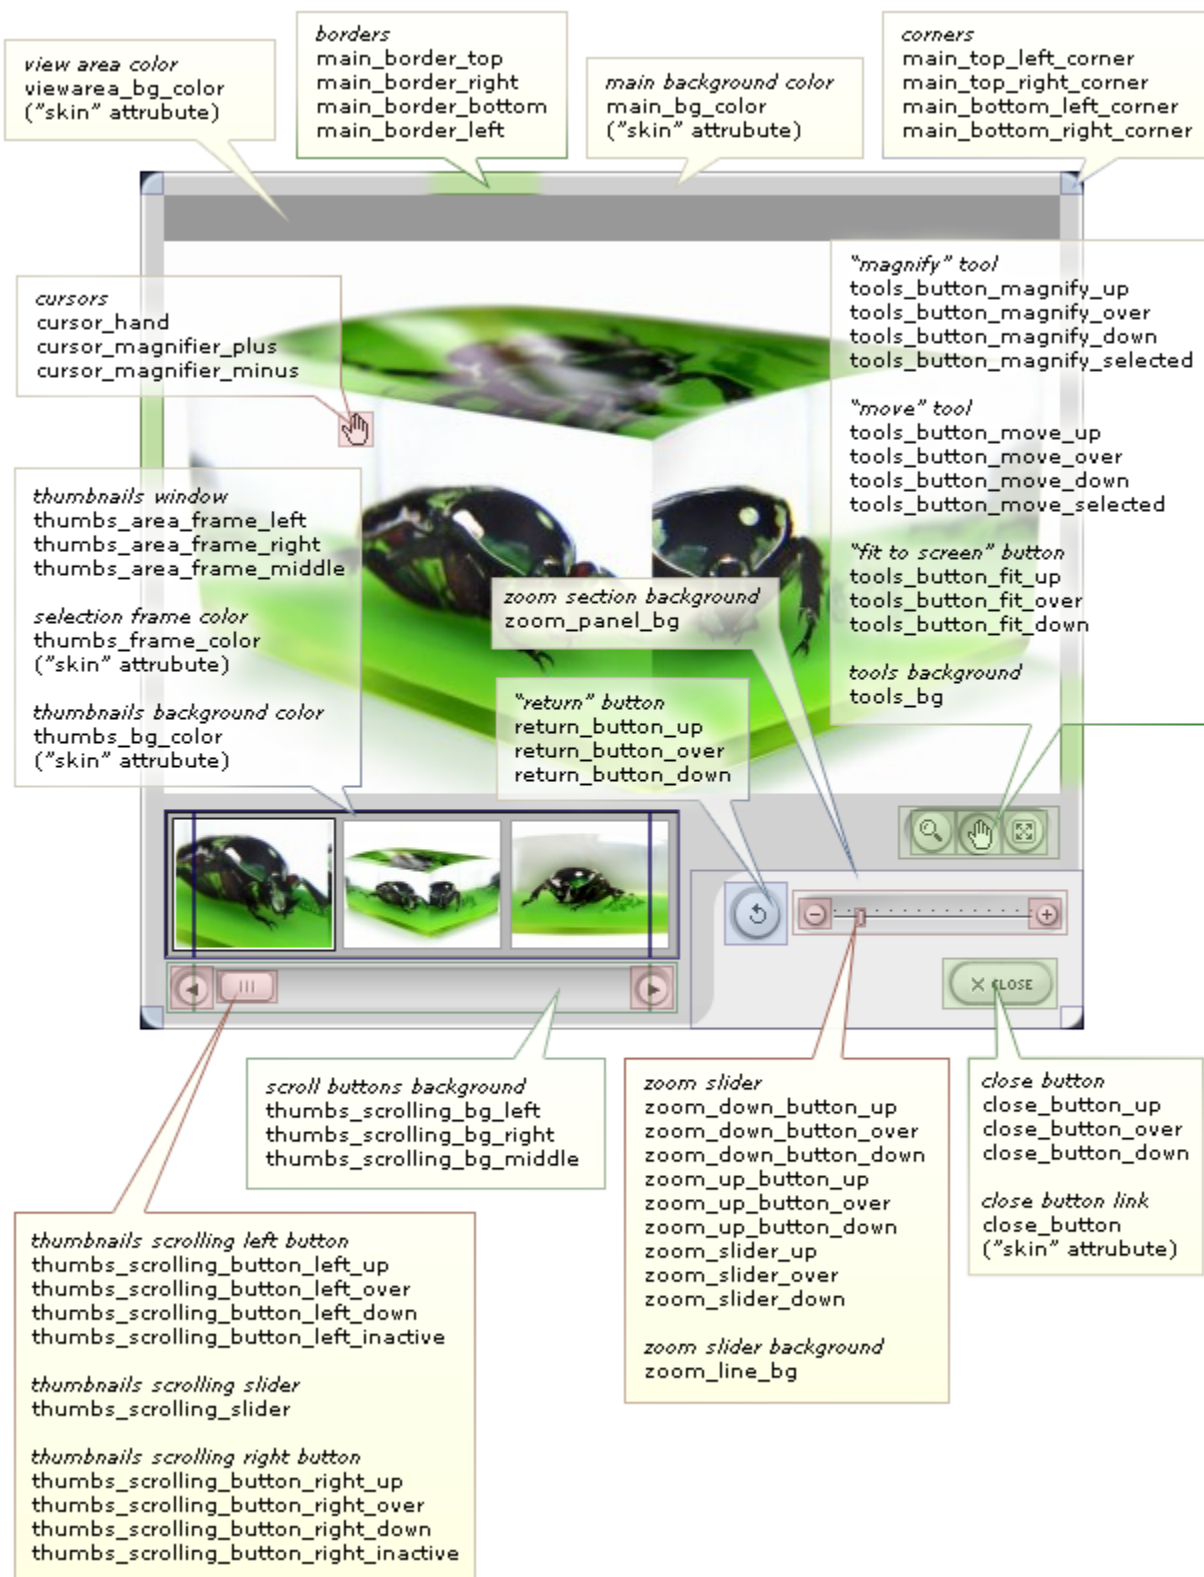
view area color
viewarea_bg_color
("skin" attrubute)

borders
main_border_top
main_border_right
main_border_bottom
main_border_left

main background color
main_bg_color
("skin" attrubute)

corners
main_top_left_corner
main_top_right_corner
main_bottom_left_corner
main_bottom_right_corner

cursors
cursor_hand
cursor_magnifier_plus
cursor_magnifier_minus

"magnify" tool
tools_button_magnify_up
tools_button_magnify_over
tools_button_magnify_down
tools_button_magnify_selected

"move" tool
tools_button_move_up
tools_button_move_over
tools_button_move_down
tools_button_move_selected

"fit to screen" button
tools_button_fit_up
tools_button_fit_over
tools_button_fit_down

tools background
tools_bg

thumbnails window
thumbs_area_frame_left
thumbs_area_frame_right
thumbs_area_frame_middle

selection frame color
thumbs_frame_color
("skin" attrubute)

thumbnails background color
thumbs_bg_color
("skin" attrubute)

zoom section background
zoom_panel_bg

"return" button
return_button_up
return_button_over
return_button_down

CLOSE

scroll buttons background
thumbs_scrolling_bg_left
thumbs_scrolling_bg_right
thumbs_scrolling_bg_middle

zoom slider
zoom_down_button_up
zoom_down_button_over
zoom_down_button_down
zoom_up_button_up
zoom_up_button_over
zoom_up_button_down
zoom_slider_up
zoom_slider_over
zoom_slider_down

zoom slider background
zoom_line_bg

close button
close_button_up
close_button_over
close_button_down

close button link
close_button
("skin" attrubute)

thumbnails scrolling left button
thumbs_scrolling_button_left_up
thumbs_scrolling_button_left_over
thumbs_scrolling_button_left_down
thumbs_scrolling_button_left_inactive

thumbnails scrolling slider
thumbs_scrolling_slider

thumbnails scrolling right button
thumbs_scrolling_button_right_up
thumbs_scrolling_button_right_over
thumbs_scrolling_button_right_down
thumbs_scrolling_button_right_inactive